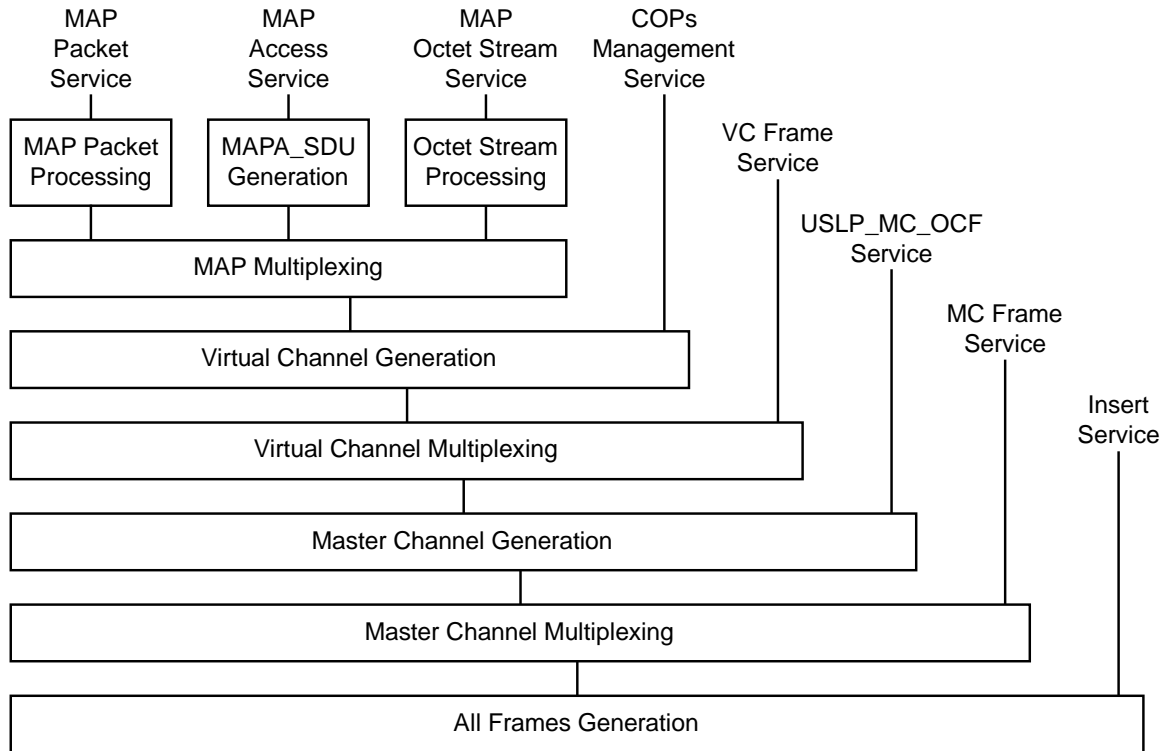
MAP Packet Service

MAP Access Service

MAP Octet Stream Service

COPs Management Service

MAP Packet Processing

MAPA_SDU Generation

Octet Stream Processing

VC Frame Service

USLP_MC_OCF Service

MAP Multiplexing

MC Frame Service

Virtual Channel Generation

Insert Service

Virtual Channel Multiplexing

Master Channel Generation

Master Channel Multiplexing

All Frames Generation